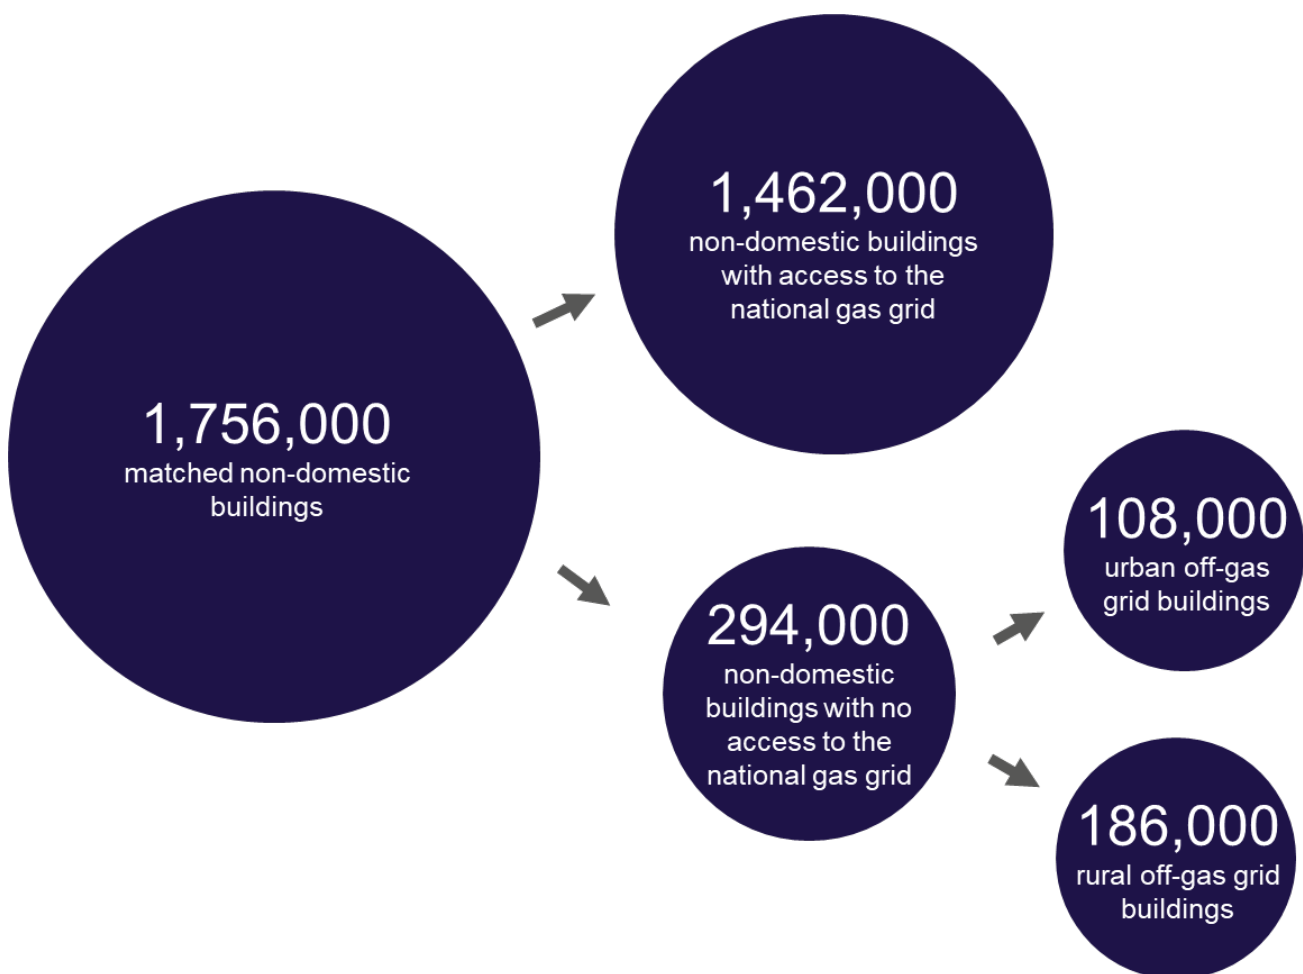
1,756,000
matched non-domestic buildings

1,462,000
non-domestic buildings with access to the national gas grid

294,000
non-domestic buildings with no access to the national gas grid

108,000
urban off-gas grid buildings

186,000
rural off-gas grid buildings